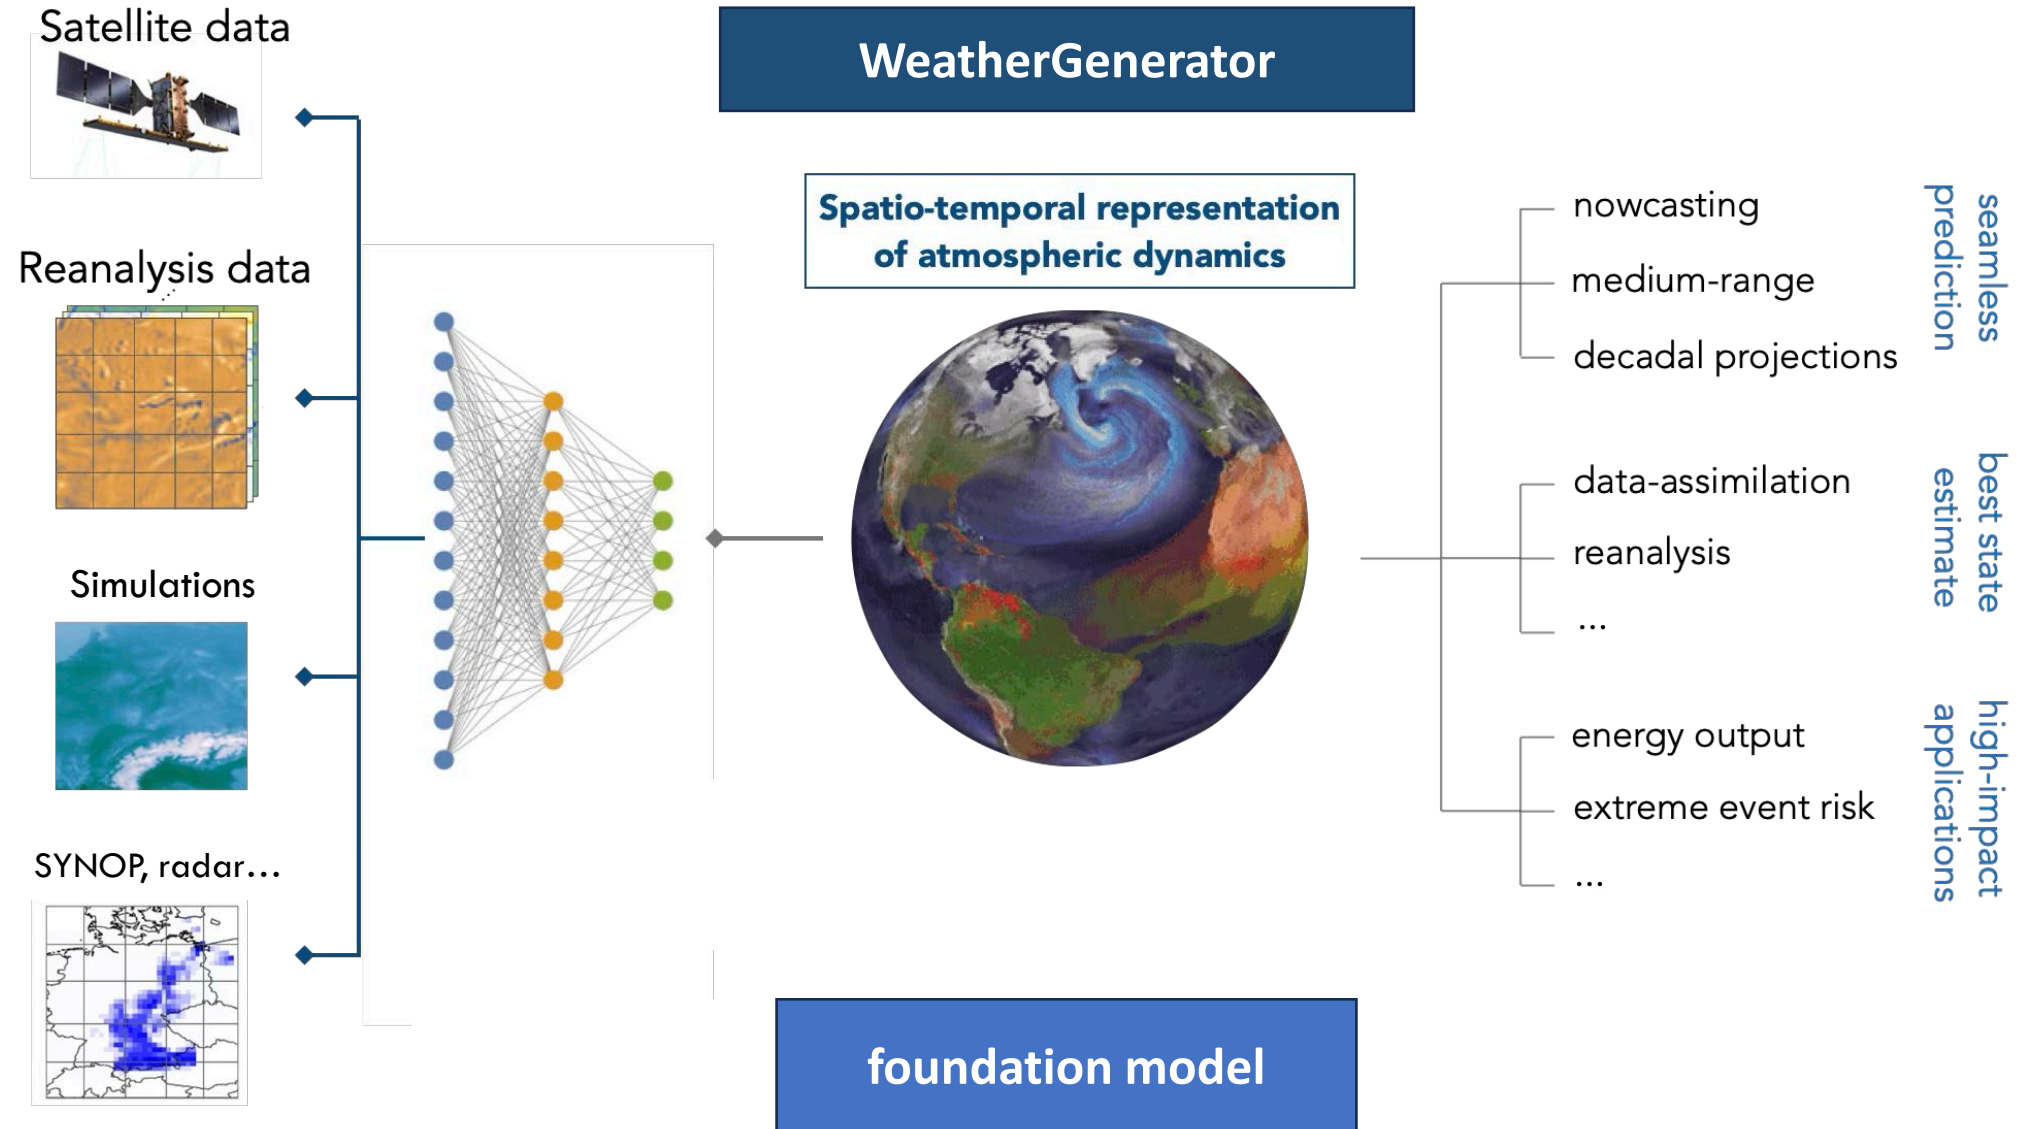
Satellite data

Reanalysis data

Simulations

SYNOP, radar…

WeatherGenerator

Spatio-temporal representation of atmospheric dynamics

foundation model

nowcasting

medium-range

decadal projections

seamless prediction

data-assimilation

reanalysis

…

best state estimate

energy output

extreme event risk

…

high-impact applications